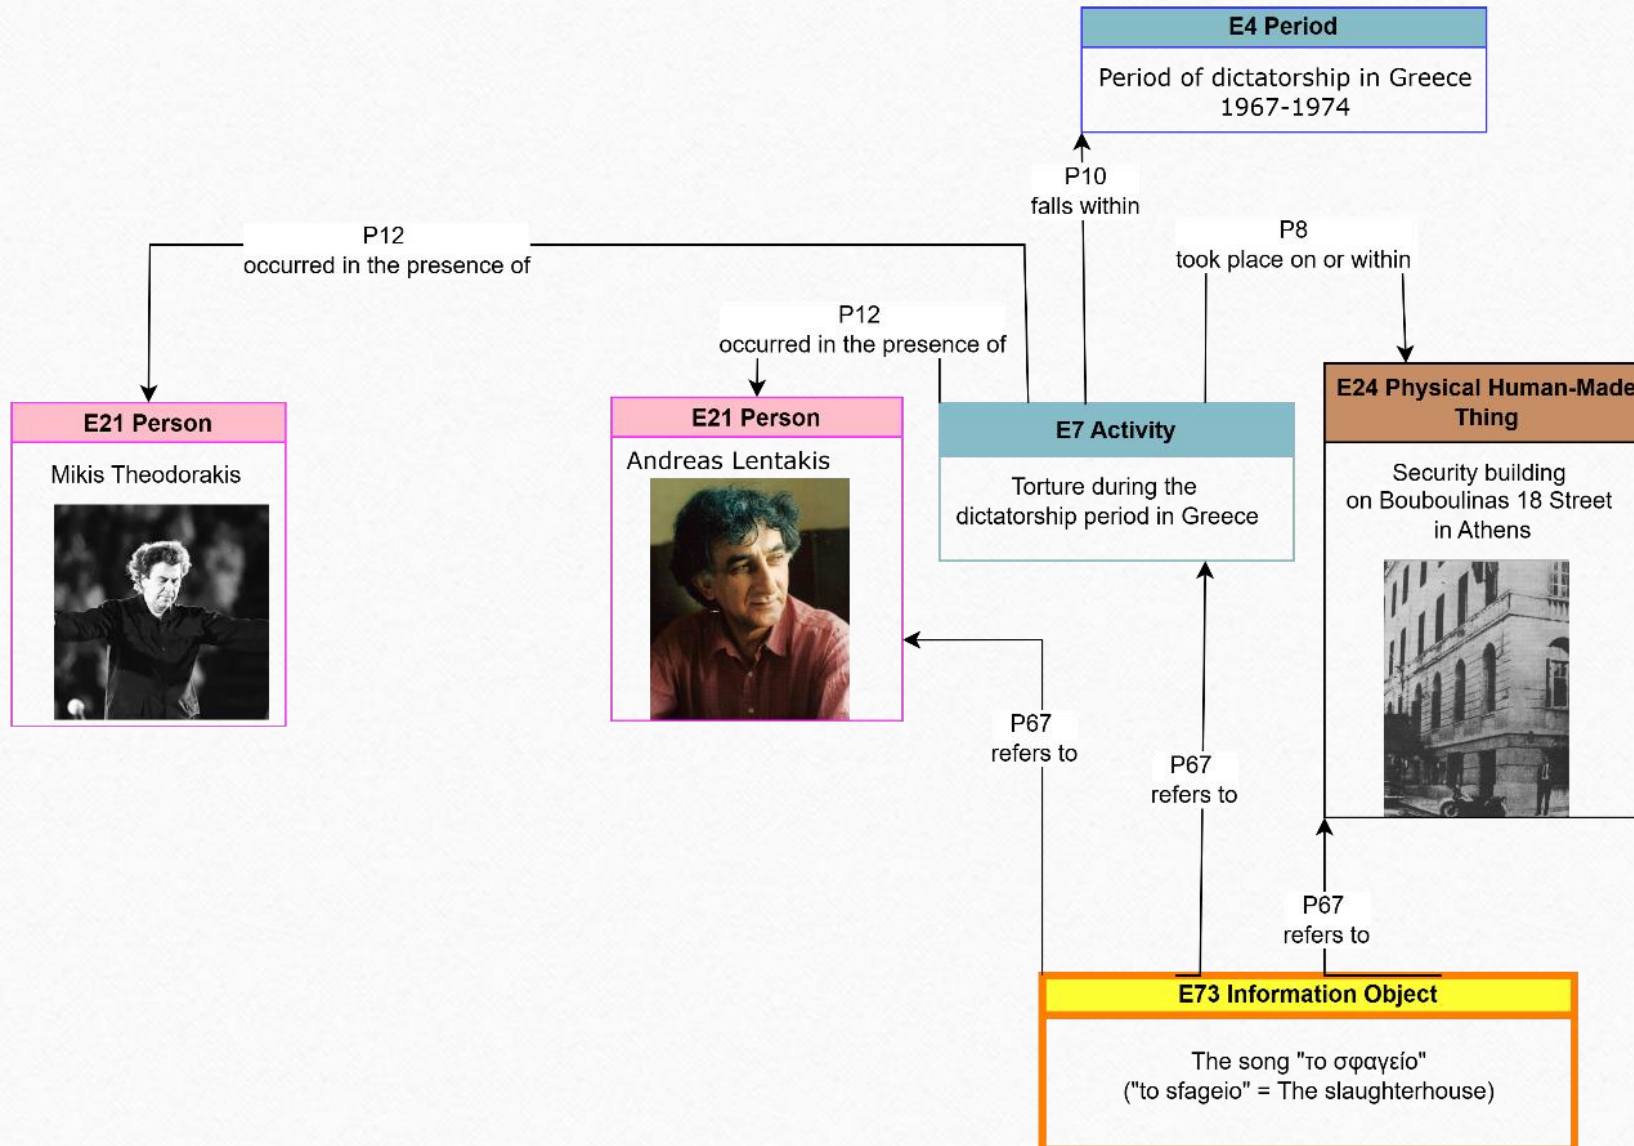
E4 Period

Period of dictatorship in Greece 1967-1974

P10
falls within

P12
occurred in the presence of

P8
took place on or within

P12
occurred in the presence of

E21 Person

Mikis Theodorakis

E21 Person

Andreas Lentakis

E7 Activity

Torture during the dictatorship period in Greece

E24 Physical Human-Made Thing

Security building on Bouboulinas 18 Street in Athens

P67
refers to

P67
refers to

P67
refers to

E73 Information Object

The song "το σφαγείο"
("to sfageio" = The slaughterhouse)